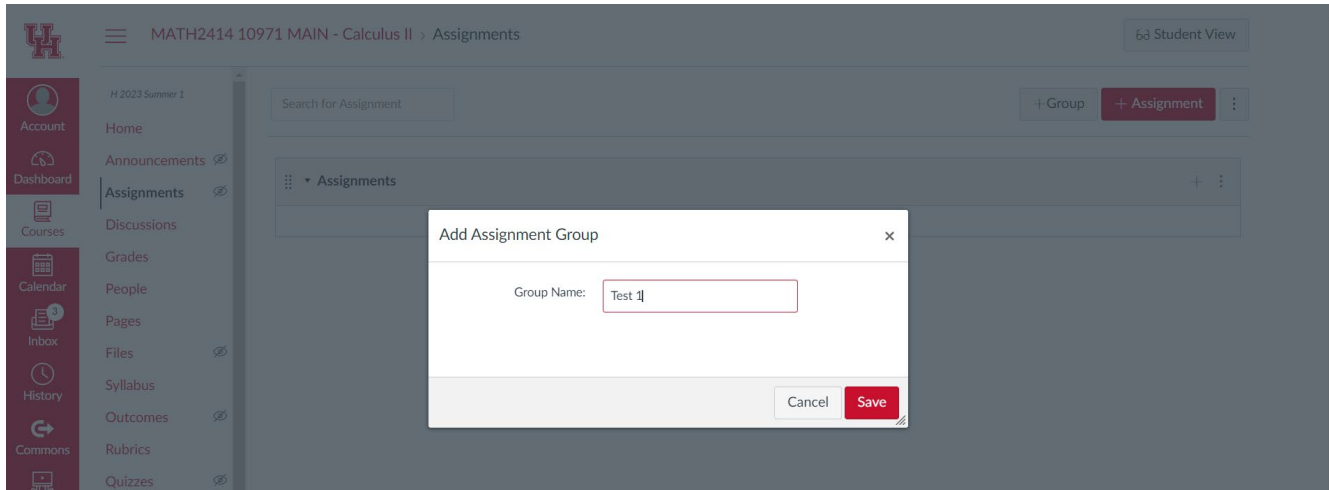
UH

MATH2414 10971 MAIN - Calculus II › Assignments

Student View

Account

Dashboard

Courses

Calendar

3

Inbox

History

Commons

H 2023 Summer 1

Home

Announcements

Assignments

Discussions

Grades

People

Pages

Files

Syllabus

Outcomes

Rubrics

Quizzes

Search for Assignment

+ Group

+ Assignment

Assignments

Add Assignment Group

×

Group Name: Test 1

Cancel

Save